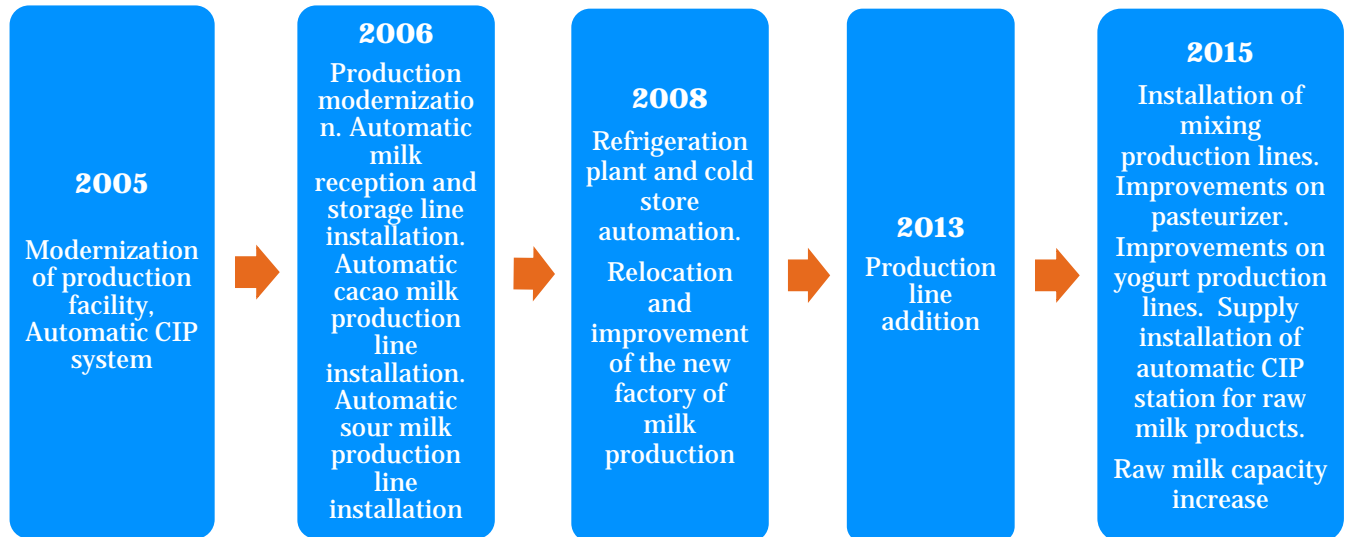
2005

Modernization of production facility, Automatic CIP system

2006

Production modernizatio n. Automatic milk reception and storage line installation. Automatic cacao milk production line installation. Automatic sour milk production line installation

2008

Refrigeration plant and cold store automation.

Relocation and improvement of the new factory of milk production

2013

Production line addition

2015

Installation of mixing production lines. Improvements on pasteurizer. Improvements on yogurt production lines. Supply installation of automatic CIP station for raw milk products.

Raw milk capacity increase